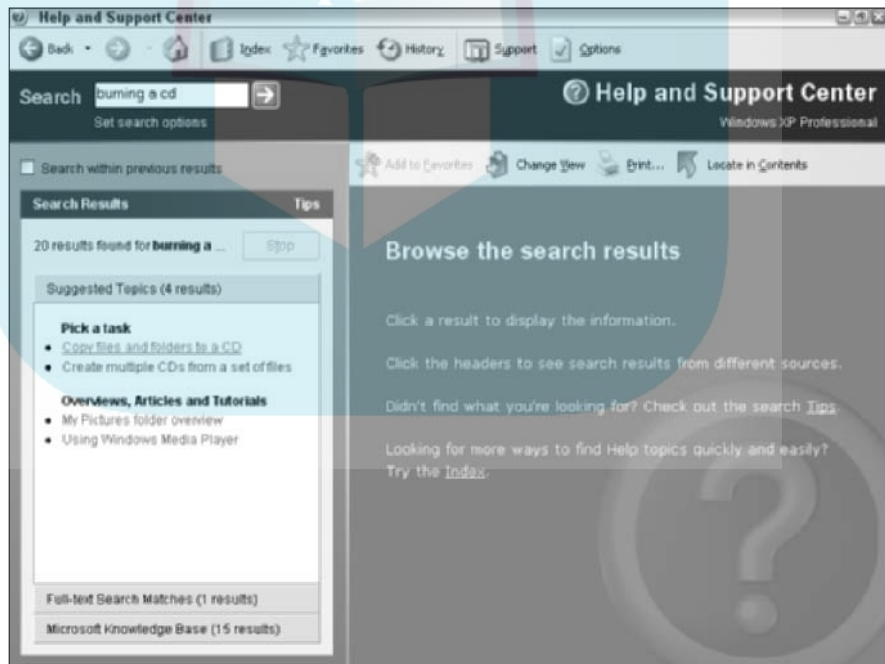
Help and Support Center

Back · Index Favorites History Support Options

Search burning a cd

Set search options

Help and Support Center
Windows XP Professional

Search within previous results

Add to Favorites Change View Print... Locate in Contents

Search Results Tips

20 results found for **burning a ...** Stop

Suggested Topics (4 results)

**Pick a task**
- Copy files and folders to a CD
- Create multiple CDs from a set of files

**Overviews, Articles and Tutorials**
- My Pictures folder overview
- Using Windows Media Player

Full-text Search Matches (1 results)

Microsoft Knowledge Base (15 results)

Browse the search results

Click a result to display the information.

Click the headers to see search results from different sources.

Didn't find what you're looking for? Check out the search Tips.

Looking for more ways to find Help topics quickly and easily? Try the Index.